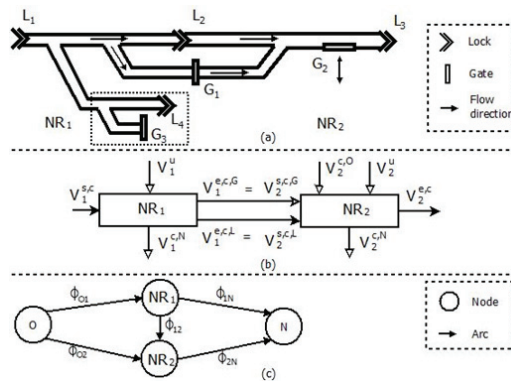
$L_1$ $L_2$ $L_3$ $G_2$ $G_1$ $NR_1$ $L_4$ $G_3$ $NR_2$

Lock
Gate
Flow direction

(a)

$V_1^u$ $V_1^{s,c}$ $V_1^{e,c,G} = V_2^{s,c,G}$ $V_2^{c,O}$ $V_2^u$ $NR_1$ $NR_2$ $V_2^{e,c}$ $V_1^{c,N}$ $V_1^{e,c,L} = V_2^{s,c,L}$ $V_2^{c,N}$

(b)

O $\phi_{O1}$ $NR_1$ $\phi_{1N}$ $\phi_{12}$ N $\phi_{O2}$ $NR_2$ $\phi_{2N}$

Node
Arc

(c)